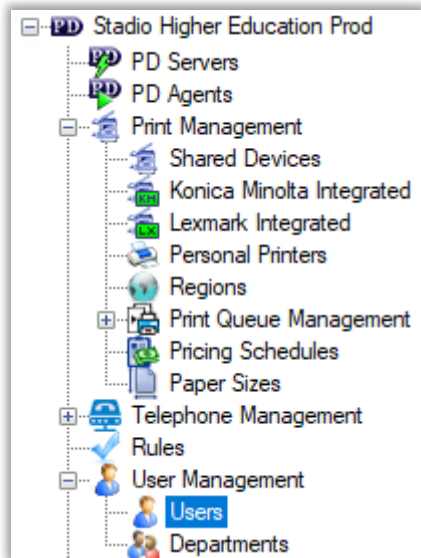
PD Stadio Higher Education Prod
PD Servers
PD Agents
Print Management
Shared Devices
KM Konica Minolta Integrated
LX Lexmark Integrated
Personal Printers
Regions
Print Queue Management
Pricing Schedules
Paper Sizes
Telephone Management
Rules
User Management
Users
Departments